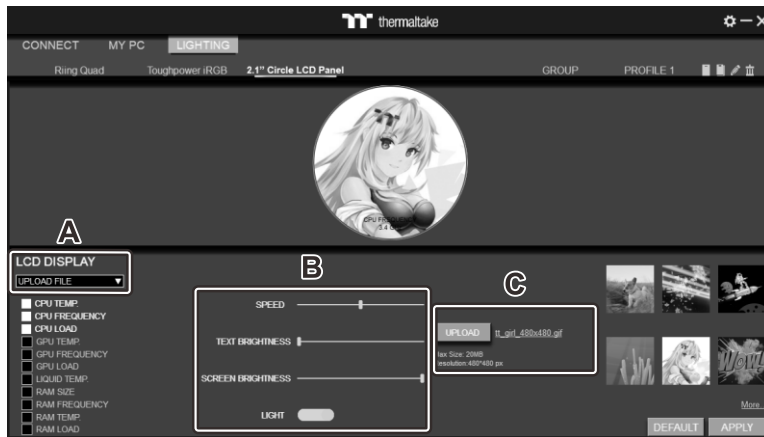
thermaltake

CONNECT MY PC LIGHTING

Riing Quad Toughpower iRGB 2.1" Circle LCD Panel GROUP PROFILE 1

CPU FREQUENCY
3.4 GHz

A

LCD DISPLAY
UPLOAD FILE

CPU TEMP.
CPU FREQUENCY
CPU LOAD
GPU TEMP.
GPU FREQUENCY
GPU LOAD
LIQUID TEMP.
RAM SIZE
RAM FREQUENCY
RAM TEMP.
RAM LOAD

B

SPEED
TEXT BRIGHTNESS
SCREEN BRIGHTNESS
LIGHT

C

UPLOAD tt_girl_480x480.gif
lax Size: 20MB
esolution:480*480 px

More

DEFAULT APPLY